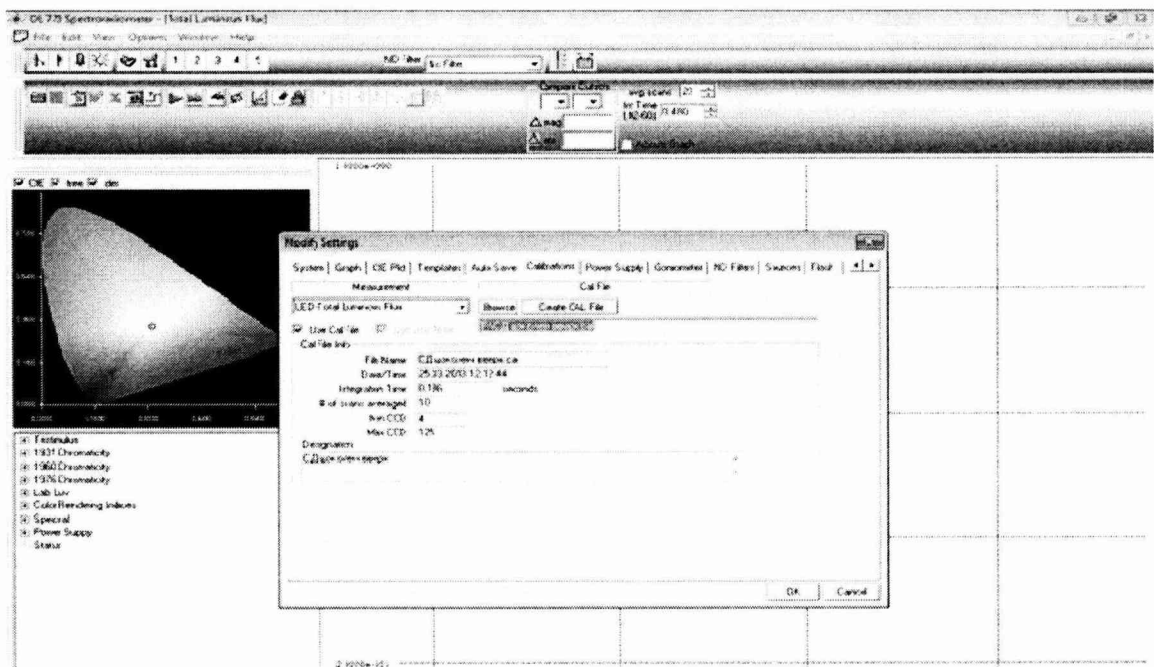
OL 770 Spectroradiometer - [Total Luminous Flux]

File Edit View Options Window Help

1 2 3 4 5

ND Filter No Filter

Compare Curves

avg scans 20

Int Time 0.470

Δ mag

Δ

Autoscale Graph

CIE time dev

Tristimulus
1931 Chromaticity
1960 Chromaticity
1976 Chromaticity
Lab Luv
Color Rendering Indices
Spectral
Power Supply
Status

Modify Settings

System | Graph | CIE Plot | Templates | Auto Save | Calibrations | Power Supply | Goniometer | ND Filters | Sources | Flash

Measurement

LED Total Luminous Flux

Use Cal File

Cal File

Browse Create CAL File

Cal File Info

File Name C:\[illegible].cal

Date/Time 25.03.2013 12:17:44

Integration Time 0.186 seconds

# of scans averaged 10

Min CCD 4

Max CCD 125

Designation

C:\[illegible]

OK Cancel